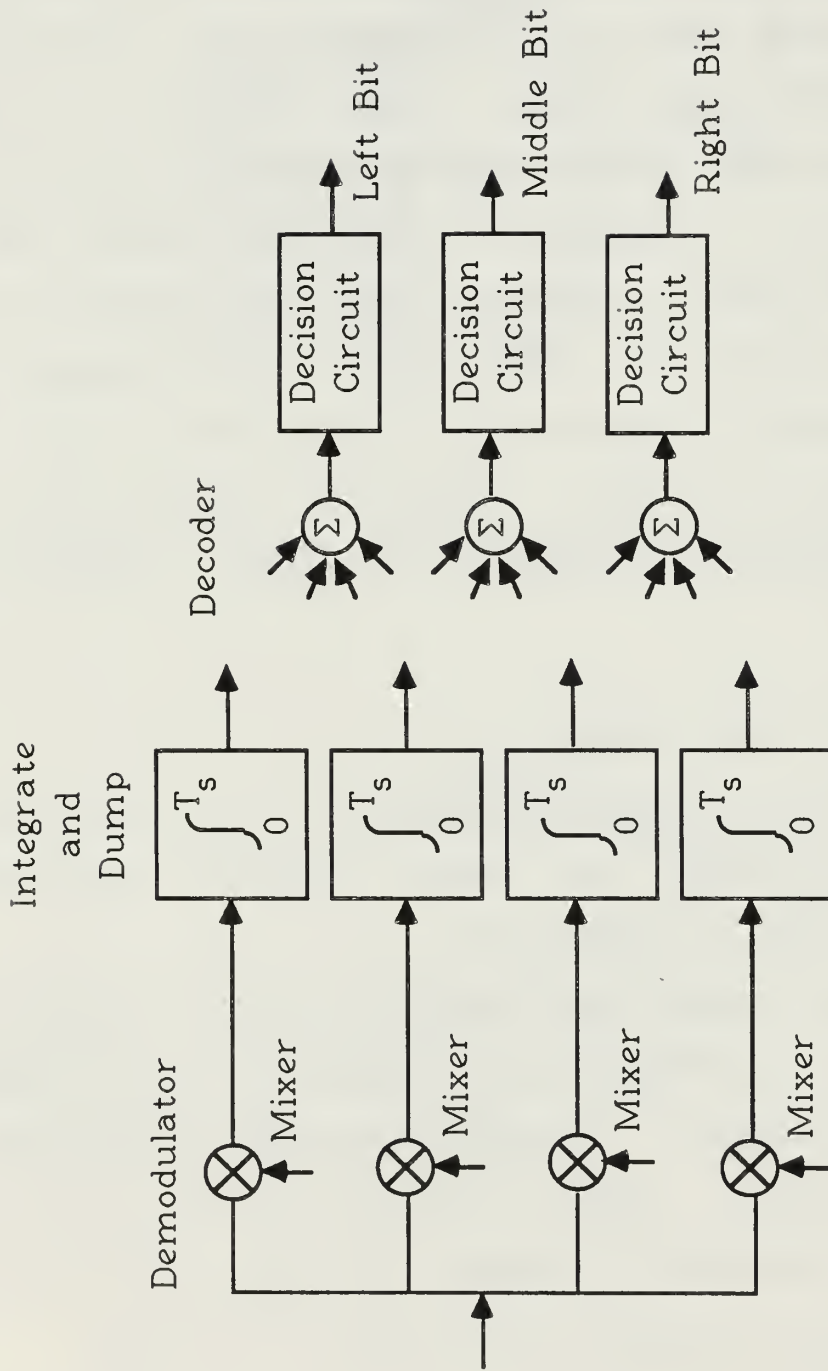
Demodulator

Mixer

Mixer

Mixer

Mixer

Integrate and Dump

$\int_0^{T_s}$

$\int_0^{T_s}$

$\int_0^{T_s}$

$\int_0^{T_s}$

Decoder

$\Sigma$

$\Sigma$

$\Sigma$

Decision Circuit

Decision Circuit

Decision Circuit

Left Bit

Middle Bit

Right Bit